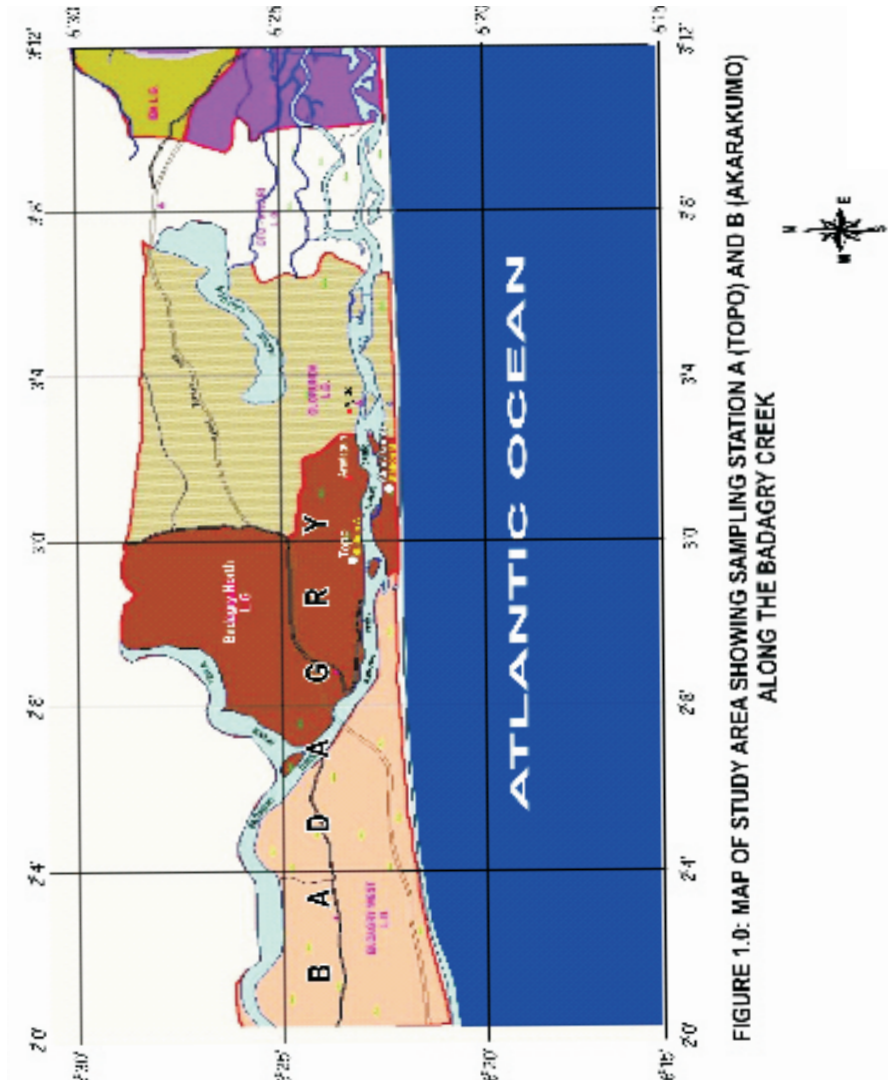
2°0'
2°4'
2°8'
3°0'
3°4'
3°8'
3°12'

6°30'
6°25'
6°20'
6°15'

B A D A G R Y

Badagry West L.G

Badagry North L.G

Topo

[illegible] L.G

Ojo L.G

ATLANTIC OCEAN

N
E
W

FIGURE 1.0: MAP OF STUDY AREA SHOWING SAMPLING STATION A (TOPO) AND B (AKARAKUMO) ALONG THE BADAGRY CREEK